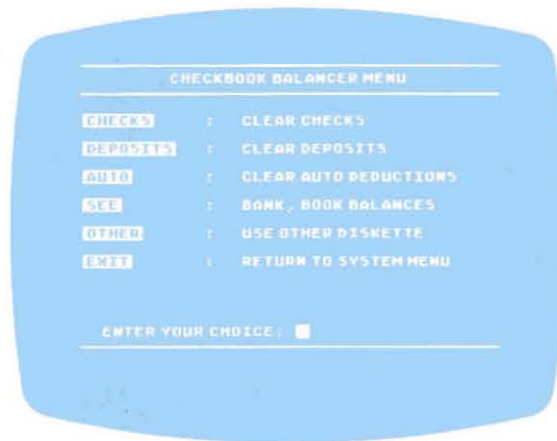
CHECKBOOK BALANCER MENU

| | | |
|---|---|---|
| CHECKS | : | CLEAR CHECKS |
| DEPOSITS | : | CLEAR DEPOSITS |
| AUTO | : | CLEAR AUTO DEDUCTIONS |
| SEE | : | BANK, BOOK BALANCES |
| OTHER | : | USE OTHER DISKETTE |
| EXIT | : | RETURN TO SYSTEM MENU |

ENTER YOUR CHOICE: